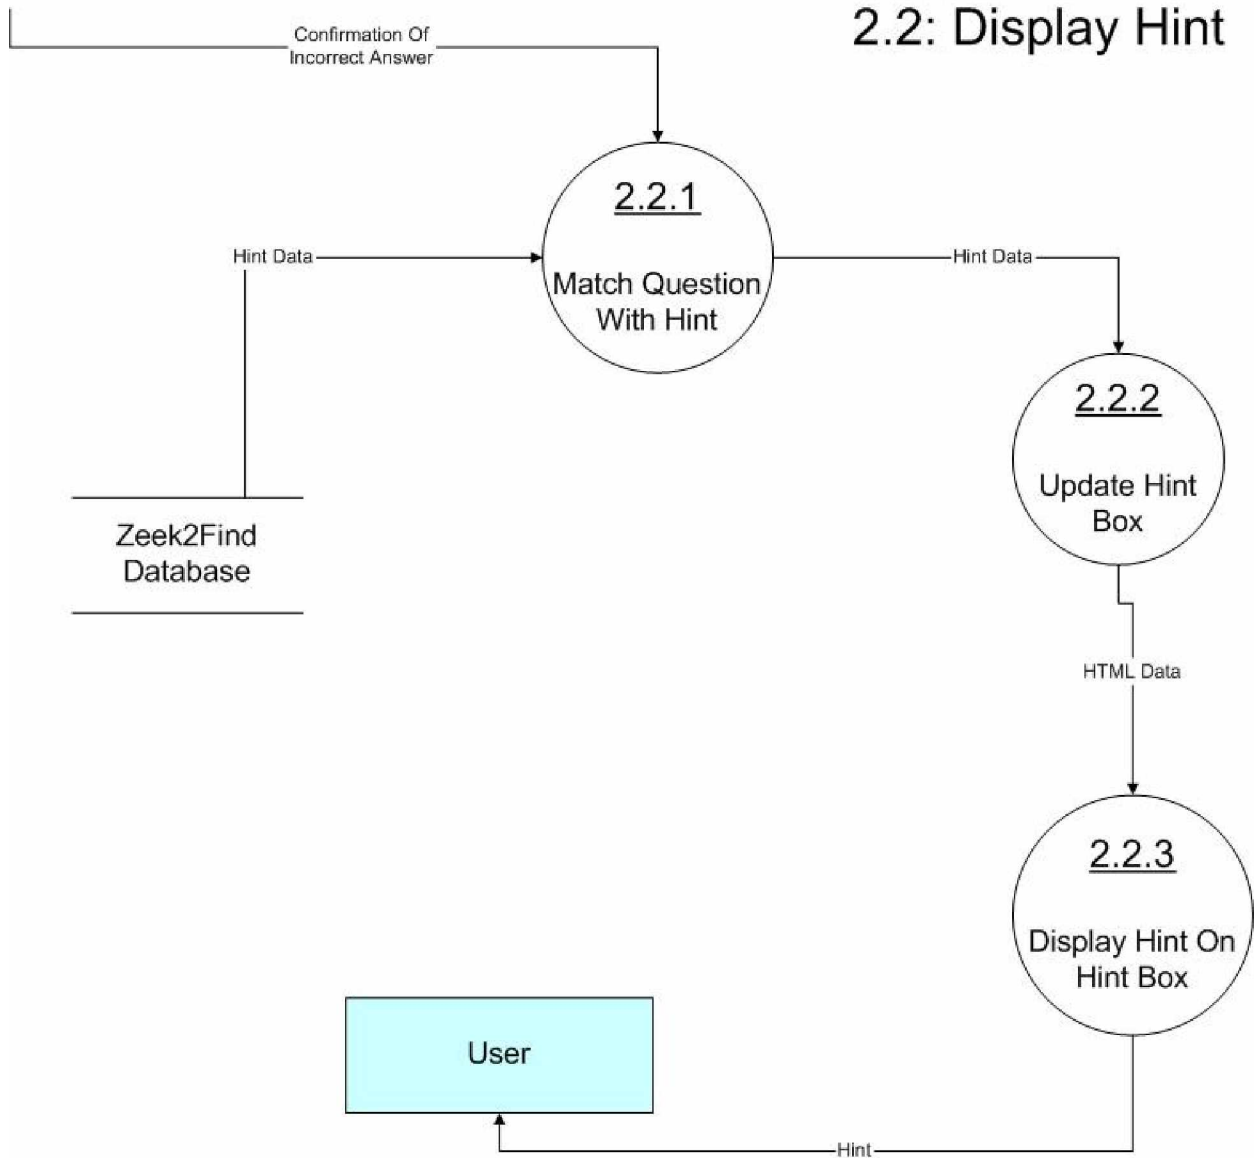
2.2: Display Hint

Confirmation Of Incorrect Answer

2.2.1

Match Question With Hint

Hint Data

Hint Data

Zeek2Find Database

2.2.2

Update Hint Box

HTML Data

2.2.3

Display Hint On Hint Box

User

Hint